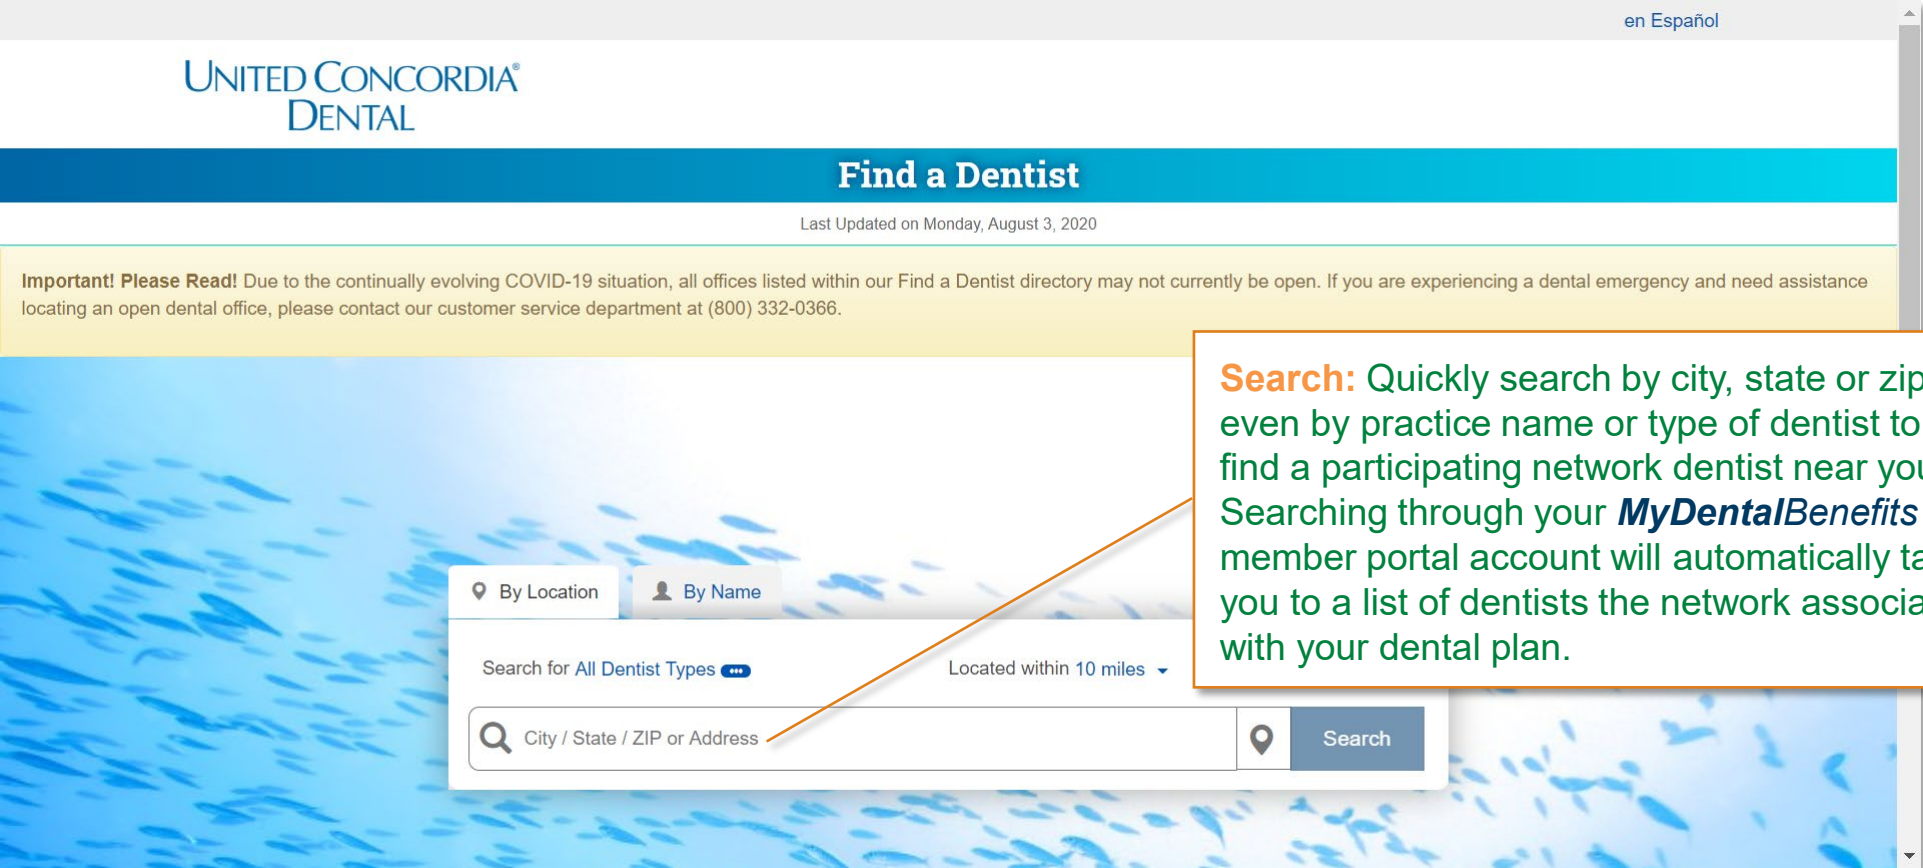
en Español

UNITED CONCORDIA® DENTAL

Find a Dentist

Last Updated on Monday, August 3, 2020

**Important! Please Read!** Due to the continually evolving COVID-19 situation, all offices listed within our Find a Dentist directory may not currently be open. If you are experiencing a dental emergency and need assistance locating an open dental office, please contact our customer service department at (800) 332-0366.

Search: Quickly search by city, state or zip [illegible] even by practice name or type of dentist to find a participating network dentist near you Searching through your ***MyDental****Benefits* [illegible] member portal account will automatically ta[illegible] you to a list of dentists the network associa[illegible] with your dental plan.

By Location

By Name

Search for All Dentist Types

Located within 10 miles

City / State / ZIP or Address

Search